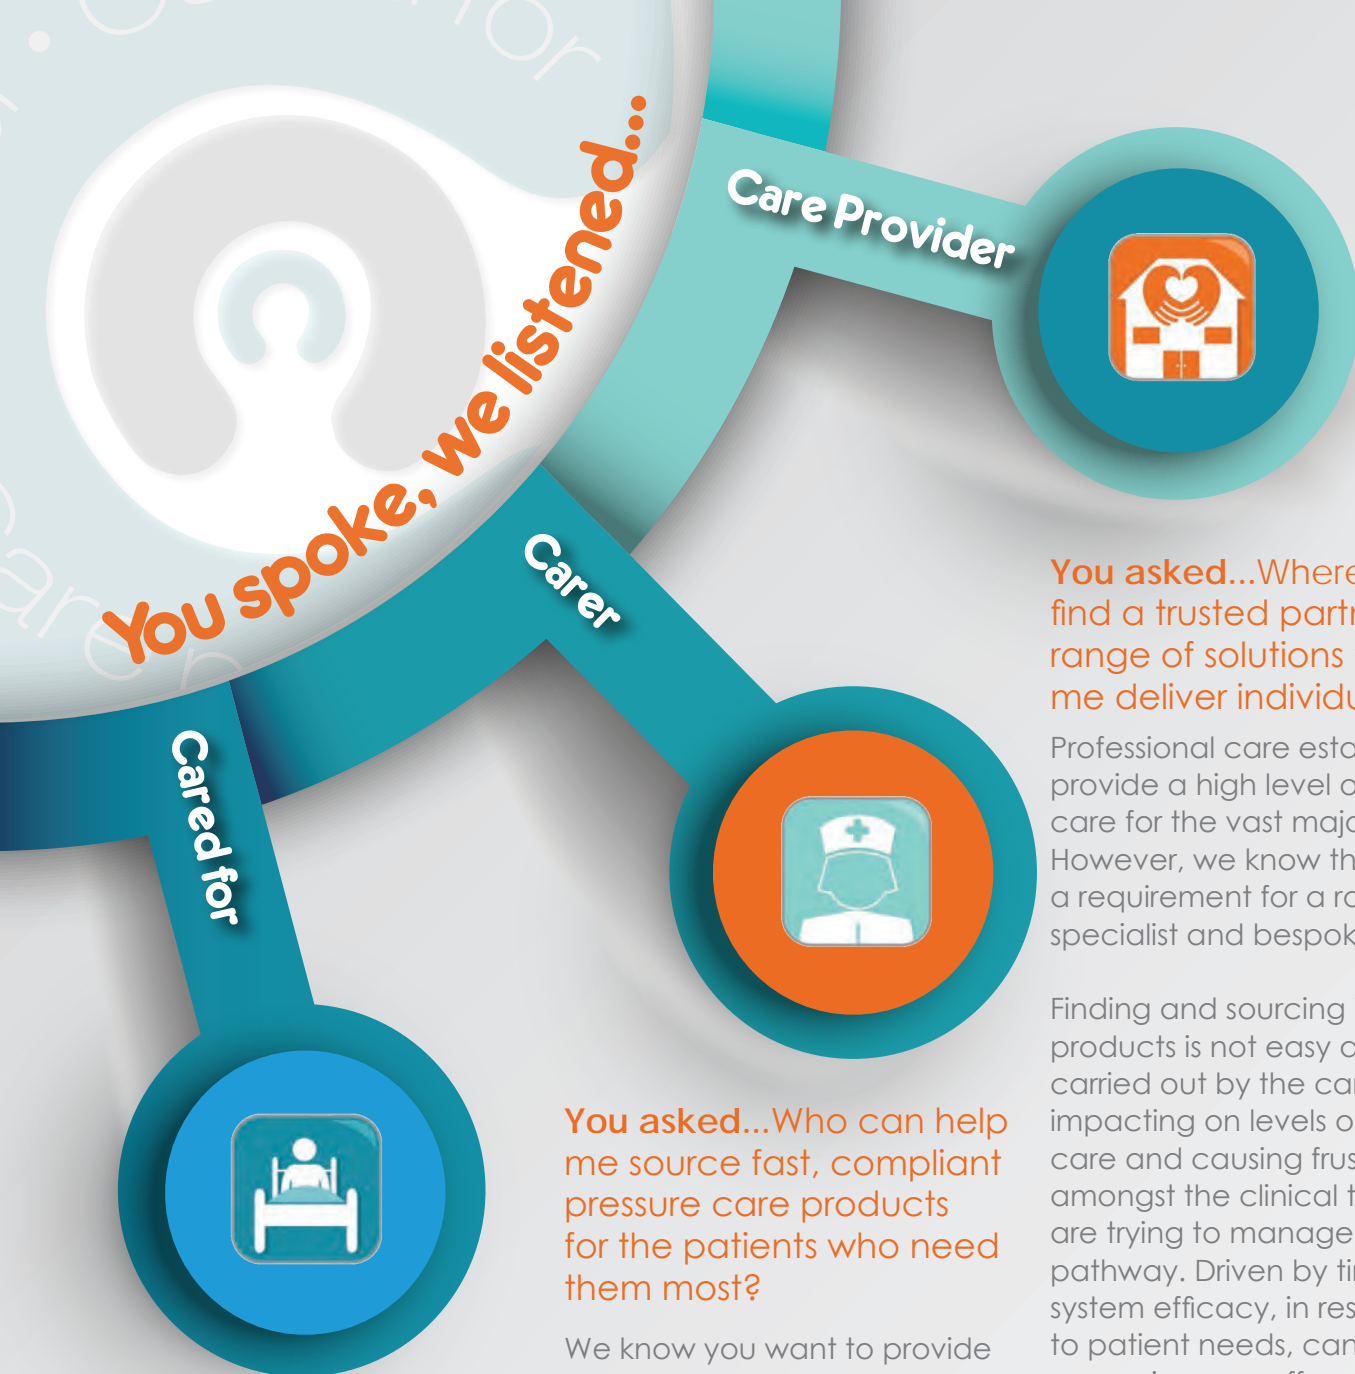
You spoke, we listened...

Care Provider

Carer

Cared for

You asked...Where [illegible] find a trusted partn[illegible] range of solutions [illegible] me deliver individu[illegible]

Professional care esta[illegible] provide a high level o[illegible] care for the vast majo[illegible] However, we know th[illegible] a requirement for a ra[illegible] specialist and bespok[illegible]

Finding and sourcing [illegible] products is not easy o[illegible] carried out by the car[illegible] impacting on levels o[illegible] care and causing frus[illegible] amongst the clinical t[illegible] are trying to manage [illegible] pathway. Driven by ti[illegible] system efficacy, in res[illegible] to patient needs, car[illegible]

You asked...Who can help me source fast, compliant pressure care products for the patients who need them most?

We know you want to provide